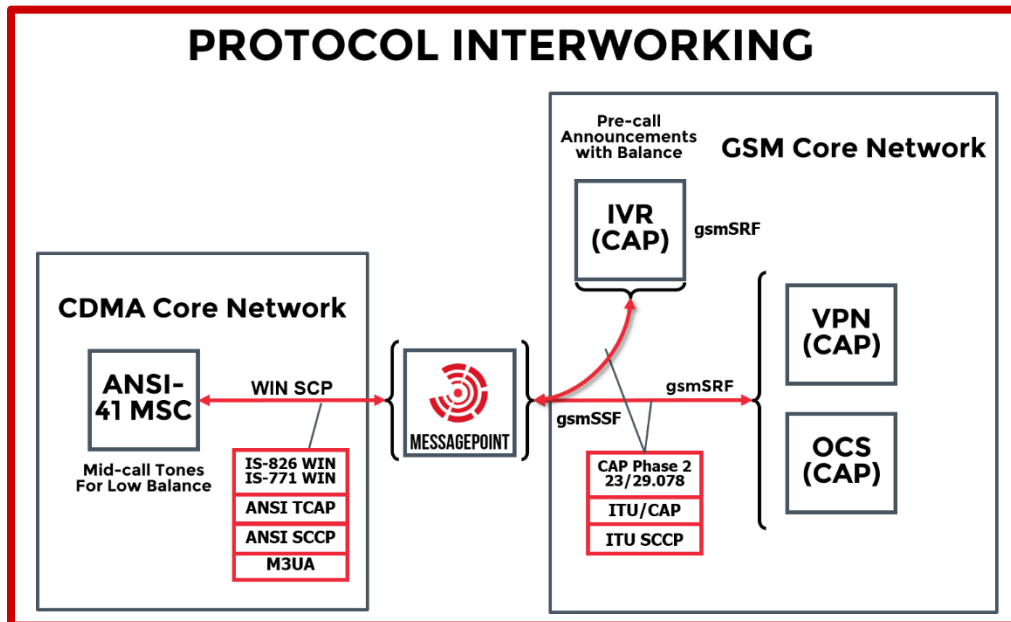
PROTOCOL INTERWORKING

Pre-call Announcements with Balance

GSM Core Network

IVR (CAP)

gsmSRF

CDMA Core Network

VPN (CAP)

ANSI-41 MSC

WIN SCP

MESSAGEPOINT

gsmSRF

gsmSSF

OCS (CAP)

Mid-call Tones For Low Balance

IS-826 WIN
IS-771 WIN
ANSI TCAP
ANSI SCCP
M3UA

CAP Phase 2
23/29.078
ITU/CAP
ITU SCCP